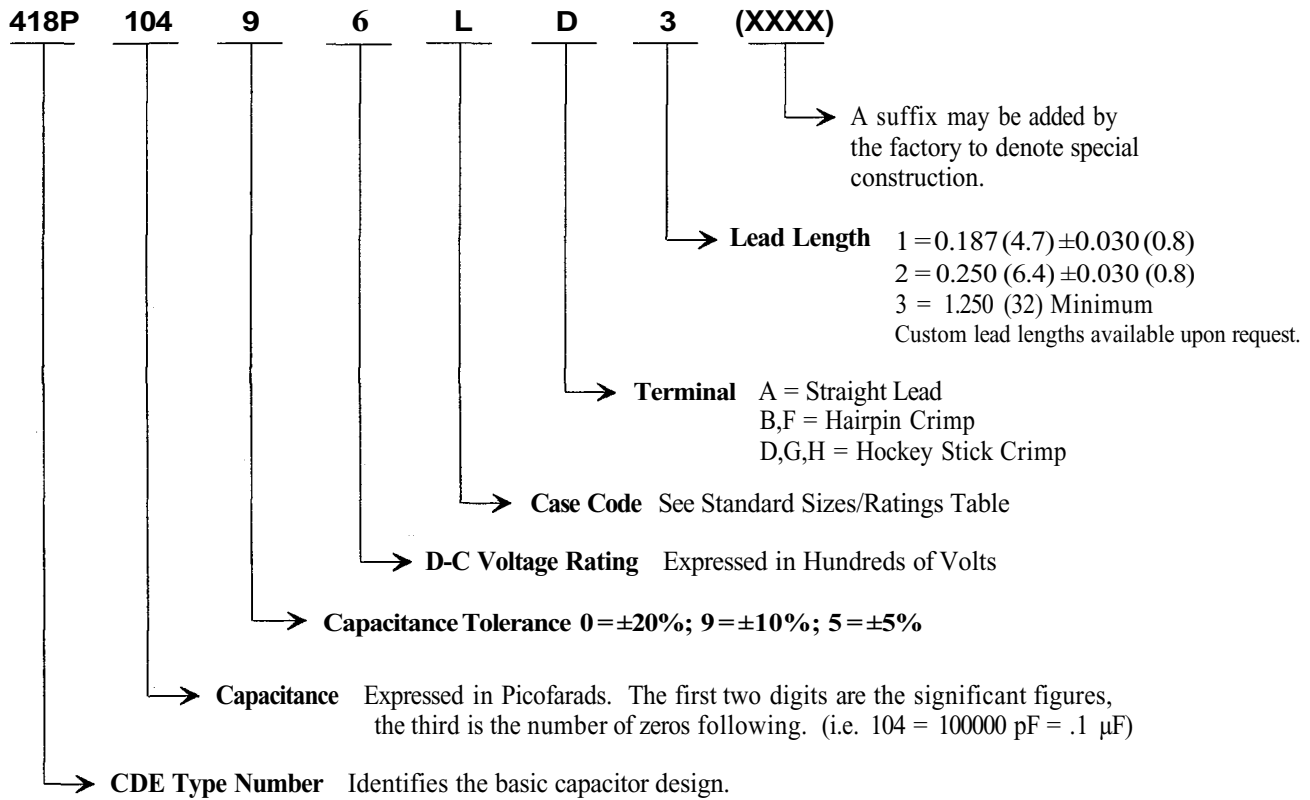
418P 104 9 6 L D 3 (XXXX)

A suffix may be added by the factory to denote special construction.

**Lead Length** 1 = 0.187 (4.7) ±0.030 (0.8)
2 = 0.250 (6.4) ±0.030 (0.8)
3 = 1.250 (32) Minimum
Custom lead lengths available upon request.

**Terminal** A = Straight Lead
B,F = Hairpin Crimp
D,G,H = Hockey Stick Crimp

**Case Code** See Standard Sizes/Ratings Table

**D-C Voltage Rating** Expressed in Hundreds of Volts

**Capacitance Tolerance 0 = ±20%; 9 = ±10%; 5 = ±5%**

**Capacitance** Expressed in Picofarads. The first two digits are the significant figures, the third is the number of zeros following. (i.e. 104 = 100000 pF = .1 μF)

**CDE Type Number** Identifies the basic capacitor design.